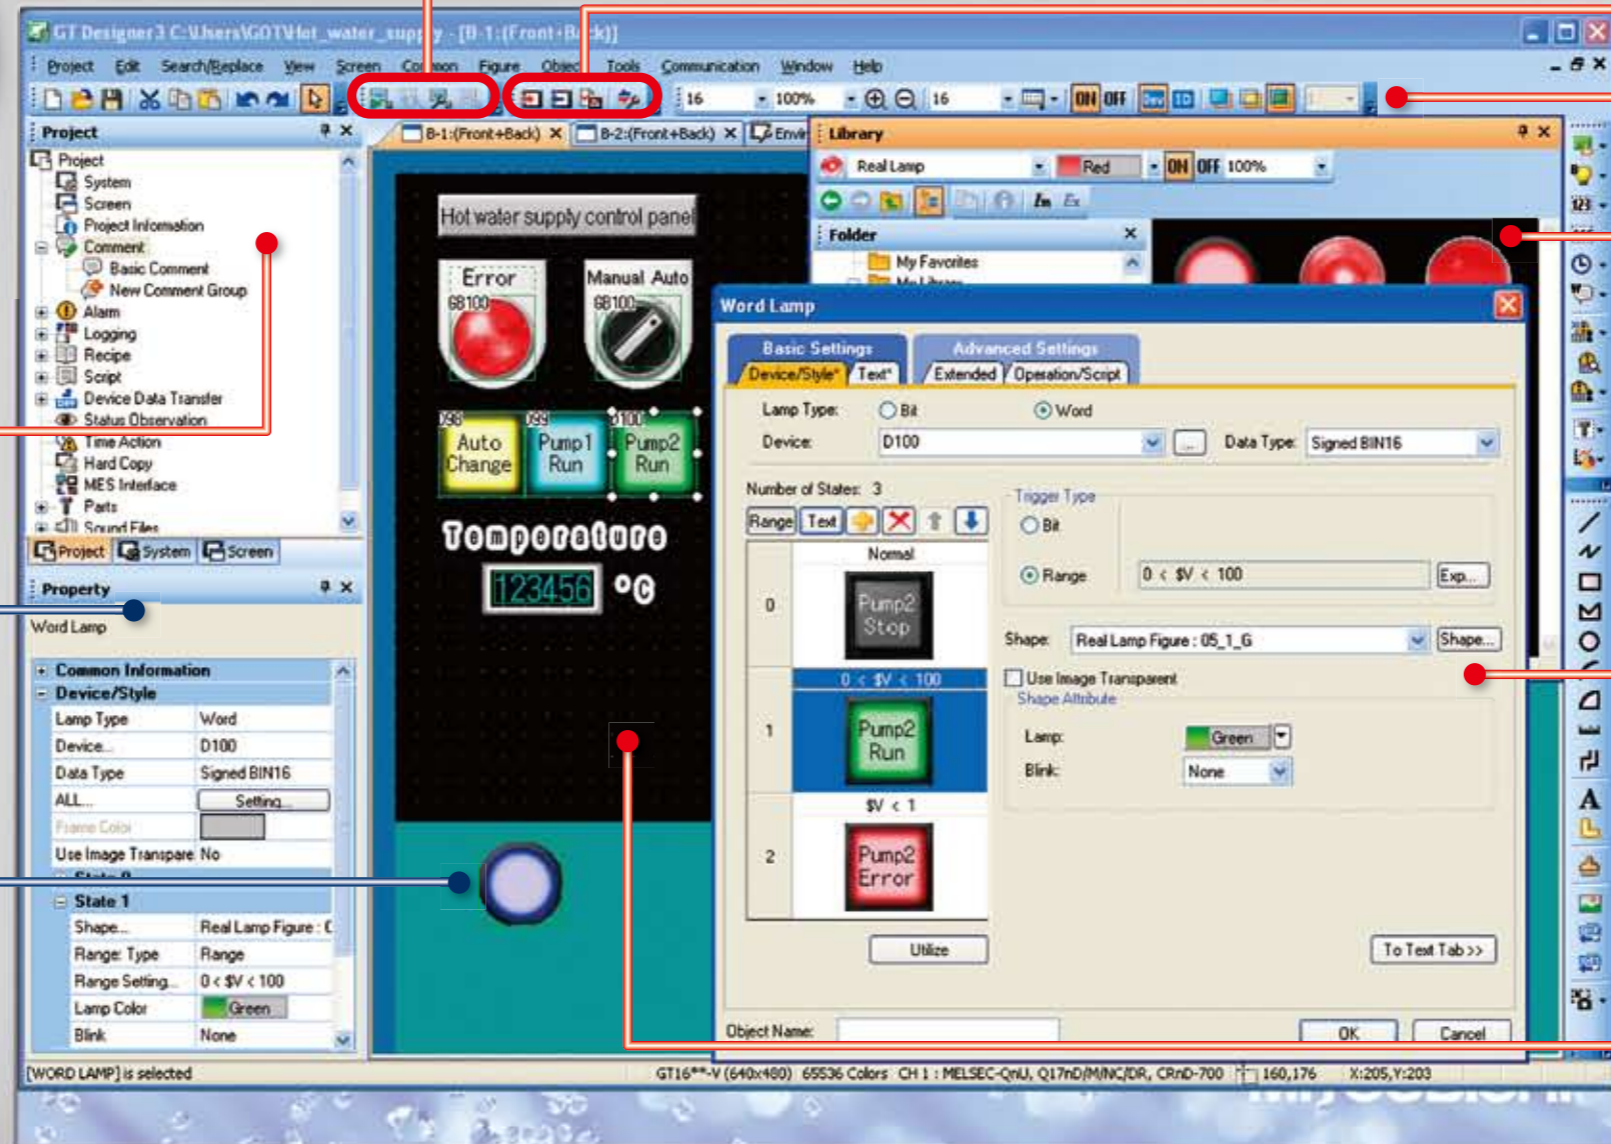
GT Designer3 C:\Users\GOT\Hot_water_supply - [B-1:(Front+Back)]

Project Edit Search/Replace View Screen Common Figure Object Tools Communication Window Help

16 100% 16 ON OFF

Project
Project
System
Screen
Project Information
Comment
Basic Comment
New Comment Group
Alarm
Logging
Recipe
Script
Device Data Transfer
Status Observation
Time Action
Hard Copy
MES Interface
Parts
Sound Files

Project System Screen

Property
Word Lamp

Common Information
Device/Style
| Lamp Type | Word |
|---|---|
| Device | D100 |
| Data Type | Signed BIN16 |
| ALL... | Setting... |
| Frame Color | |
| Use Image Transpare | No |

State 1
| Shape... | Real Lamp Figure : C |
|---|---|
| Range Type | Range |
| Range Setting... | 0 < $V < 100 |
| Lamp Color | Green |
| Blink | None |

B-1:(Front+Back) B-2:(Front+Back) Envi

Hot water supply control panel
Error
GB100
Manual Auto
GB100
Auto Change
Pump1 Run
Pump2 Run
Temperature
123456 °C

Library
Real Lamp Red ON OFF 100%
Folder
My Favorites

Word Lamp
Basic Settings Advanced Settings
Device/Style* Text* Extended Operation/Script
Lamp Type: Bit Word
Device: D100 Data Type: Signed BIN16
Number of States: 3
Range Text
Normal
0 Pump2 Stop
0 < $V < 100
1 Pump2 Run
$V < 1
2 Pump2 Error
Utilize
Trigger Type
Bit
Range 0 < $V < 100 Exp...
Shape: Real Lamp Figure : 05_1_G Shape...
Use Image Transparent
Shape Attribute
Lamp: Green
Blink: None
To Text Tab >>
Object Name:
OK Cancel

[WORD LAMP] is selected GT16**-V (640x480) 65536 Colors CH 1 : MELSEC-QnU, Q17nD/M/NC/DR, CRnD-700 160,176 X:205,Y:203